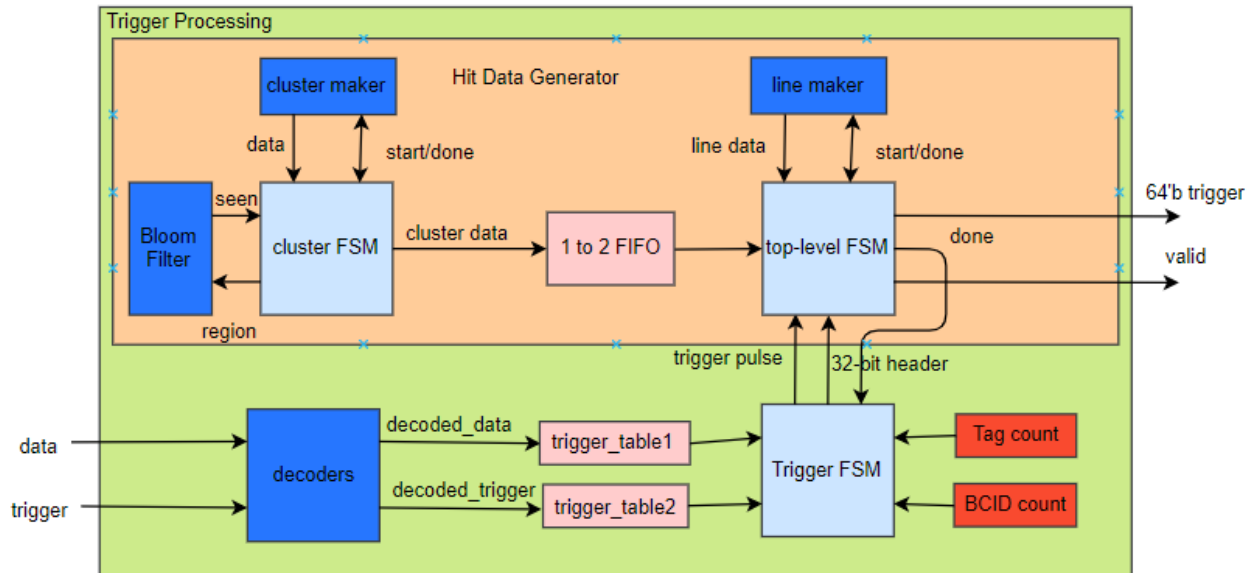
Trigger Processing

Hit Data Generator

cluster maker

line maker

data

start/done

line data

start/done

seen

Bloom Filter

cluster FSM

cluster data

1 to 2 FIFO

top-level FSM

done

64'b trigger

valid

region

trigger pulse

32-bit header

data

decoders

decoded_data

trigger_table1

Trigger FSM

Tag count

trigger

decoded_trigger

trigger_table2

BCID count